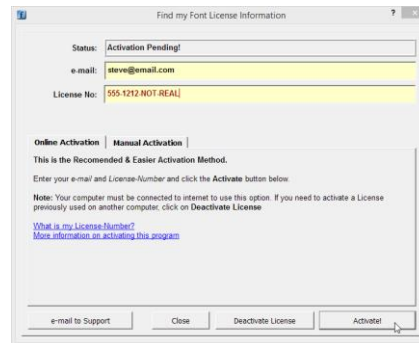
Find my Font License Information

?

×

Status: Activation Pending!

e-mail: steve@email.com

License No: 555-1212-NOT-REAL

Online Activation | Manual Activation

This is the Recomended & Easier Activation Method.

Enter your e-mail and License-Number and click the Activate button below.

Note: Your computer must be connected to internet to use this option. If you need to activate a License previously used on another computer, click on Deactivate License

What is my License-Number?
More information on activating this program

e-mail to Support

Close

Deactivate License

Activate!